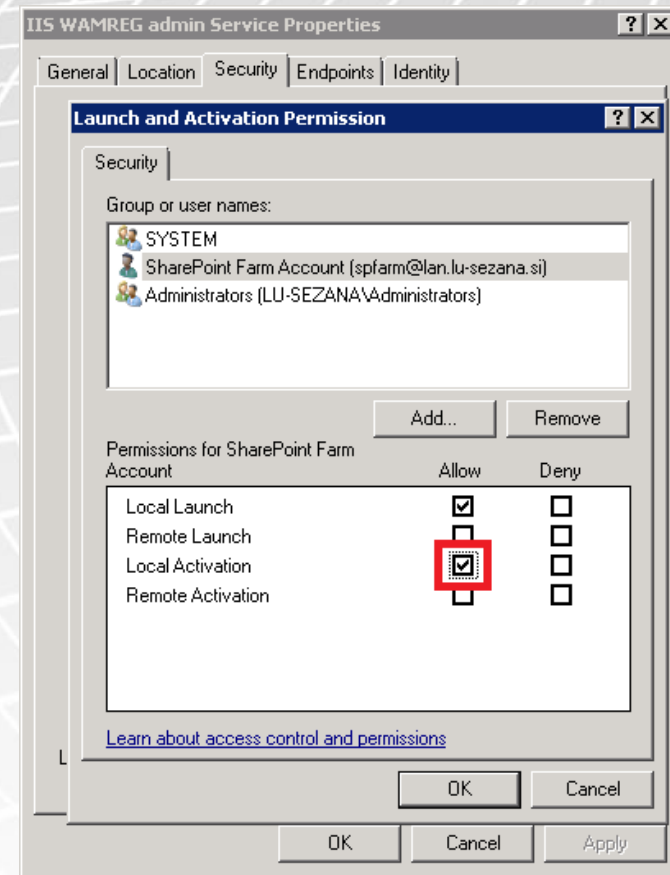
IIS WAMREG admin Service Properties ? X

General | Location | Security | Endpoints | Identity

Launch and Activation Permission ? X

Security

Group or user names:

SYSTEM
SharePoint Farm Account (spfarm@lan.lu-sezana.si)
Administrators (LU-SEZANA\Administrators)

Add... Remove

Permissions for SharePoint Farm Account

| | Allow | Deny |
|---|---|---|
| Local Launch | ☑ | ☐ |
| Remote Launch | ☐ | ☐ |
| Local Activation | ☑ | ☐ |
| Remote Activation | ☐ | ☐ |

Learn about access control and permissions

L

OK Cancel

OK Cancel Apply